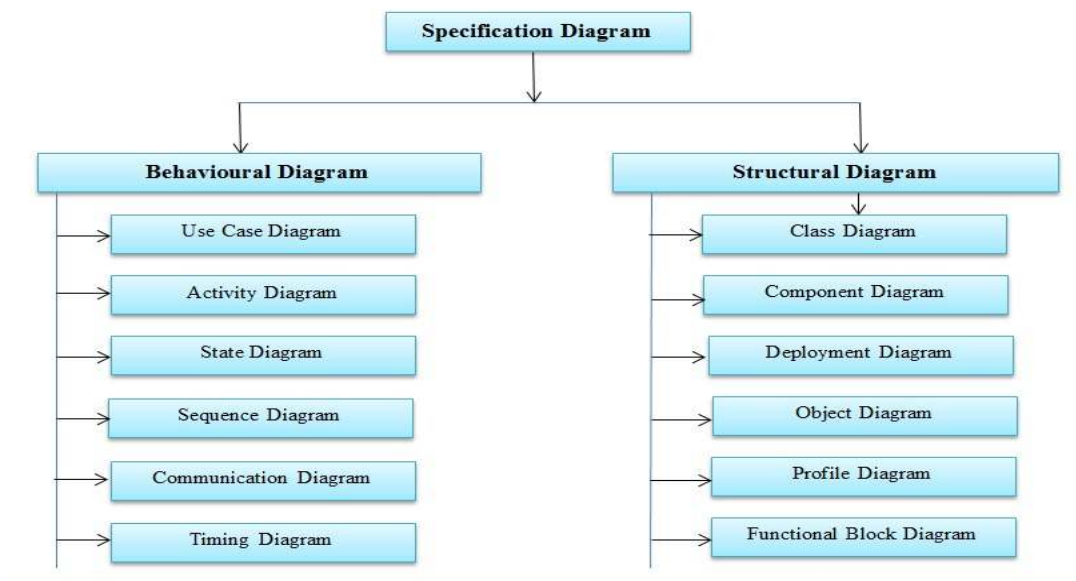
Specification Diagram

Behavioural Diagram

Use Case Diagram

Activity Diagram

State Diagram

Sequence Diagram

Communication Diagram

Timing Diagram

Structural Diagram

Class Diagram

Component Diagram

Deployment Diagram

Object Diagram

Profile Diagram

Functional Block Diagram